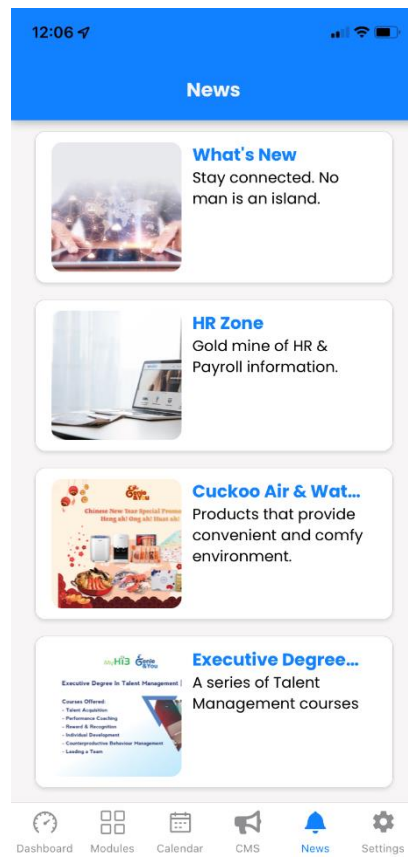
12:06

News

What's New
Stay connected. No man is an island.

HR Zone
Gold mine of HR & Payroll information.

Chinese New Year Special Promo
Heng ah! Ong ah! Huat ah!

Cuckoo Air & Wat...
Products that provide convenient and comfy environment.

Executive Degree In Talent Management
Courses Offered:
- Talent Acquisition
- Performance Coaching
- Reward & Recognition
- Individual Development
- Counterproductive Behaviour Management
- Leading a Team

Executive Degree...
A series of Talent Management courses

Dashboard Modules Calendar CMS News Settings